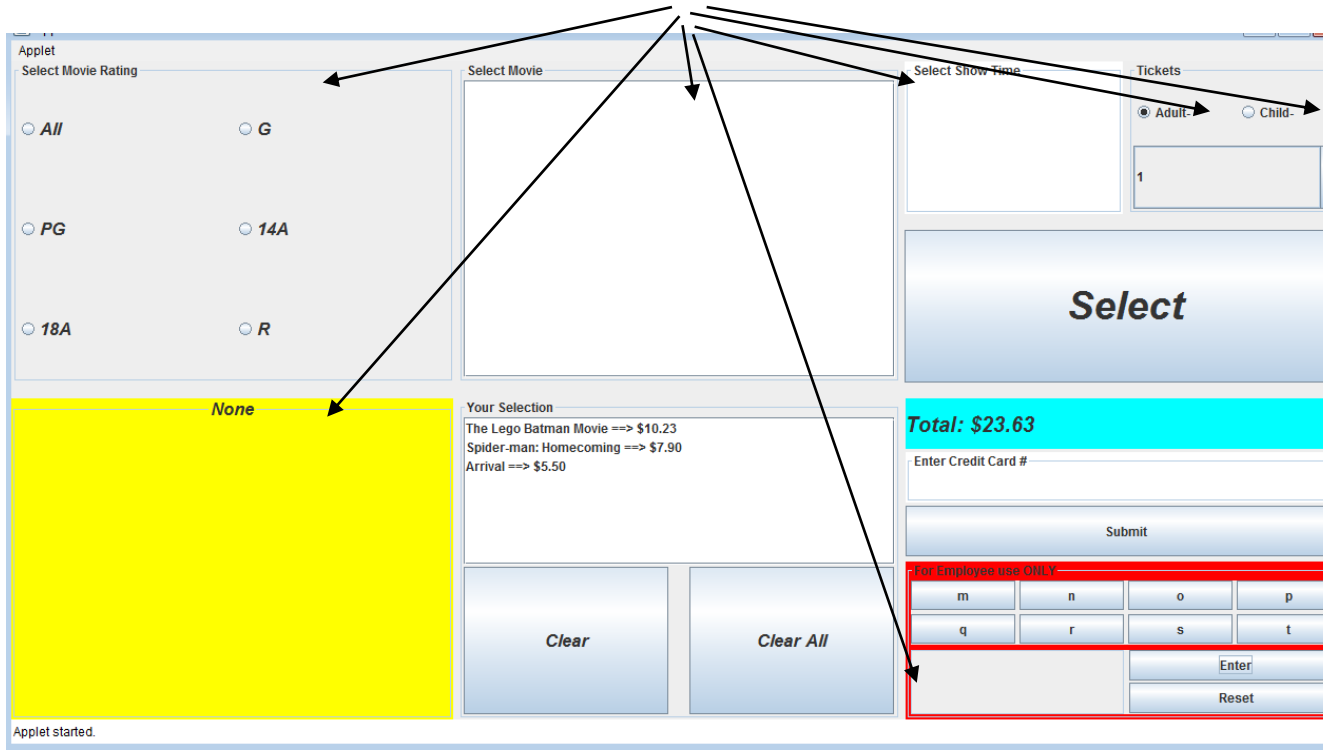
Applet

Select Movie Rating

All
G
PG
14A
18A
R

Select Movie

Select Show Time

Tickets

Adult-
Child-

1

Select

None

Your Selection

The Lego Batman Movie ==> $10.23
Spider-man: Homecoming ==> $7.90
Arrival ==> $5.50

Clear
Clear All

Total: $23.63

Enter Credit Card #

Submit

For Employee use ONLY

| m | n | o | p |
|---|---|---|---|
| q | r | s | t |

Enter
Reset

Applet started.